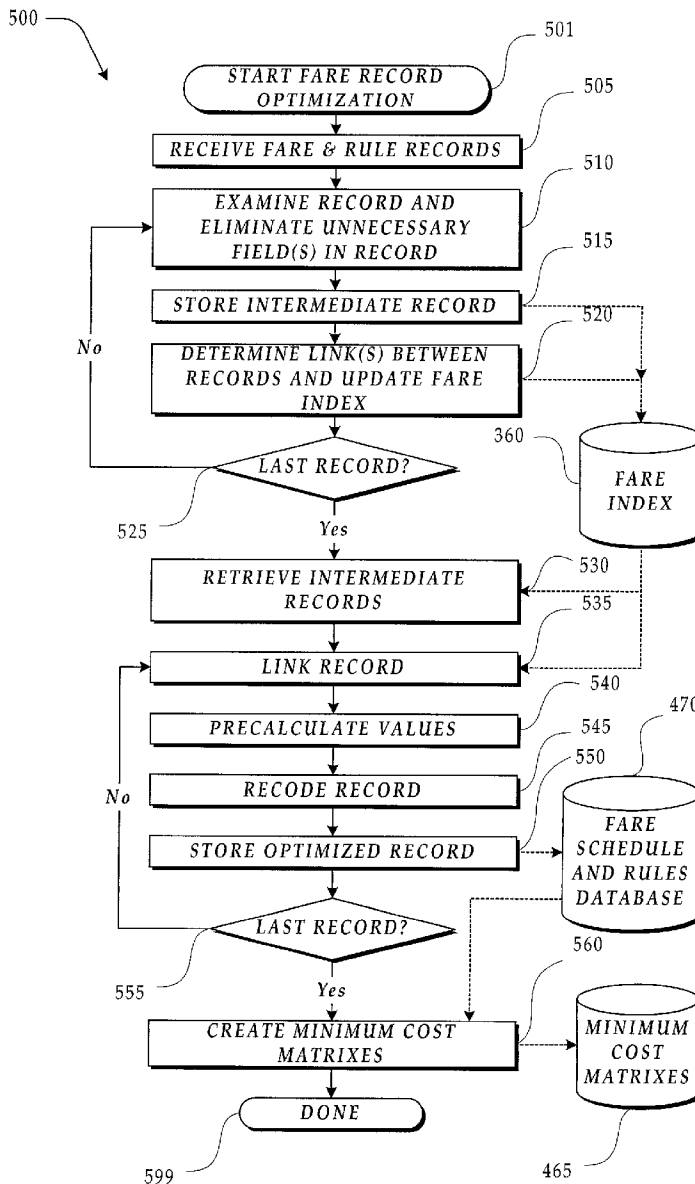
500

501

START FARE RECORD OPTIMIZATION

505

RECEIVE FARE & RULE RECORDS

510

EXAMINE RECORD AND ELIMINATE UNNECESSARY FIELD(S) IN RECORD

515

STORE INTERMEDIATE RECORD

520

No

DETERMINE LINK(S) BETWEEN RECORDS AND UPDATE FARE INDEX

360

LAST RECORD?

FARE INDEX

525

Yes

RETRIEVE INTERMEDIATE RECORDS

530

535

LINK RECORD

540

PRECALCULATE VALUES

545

470

550

No

RECODE RECORD

STORE OPTIMIZED RECORD

FARE SCHEDULE AND RULES DATABASE

LAST RECORD?

560

555

Yes

CREATE MINIMUM COST MATRIXES

MINIMUM COST MATRIXES

DONE

599

465